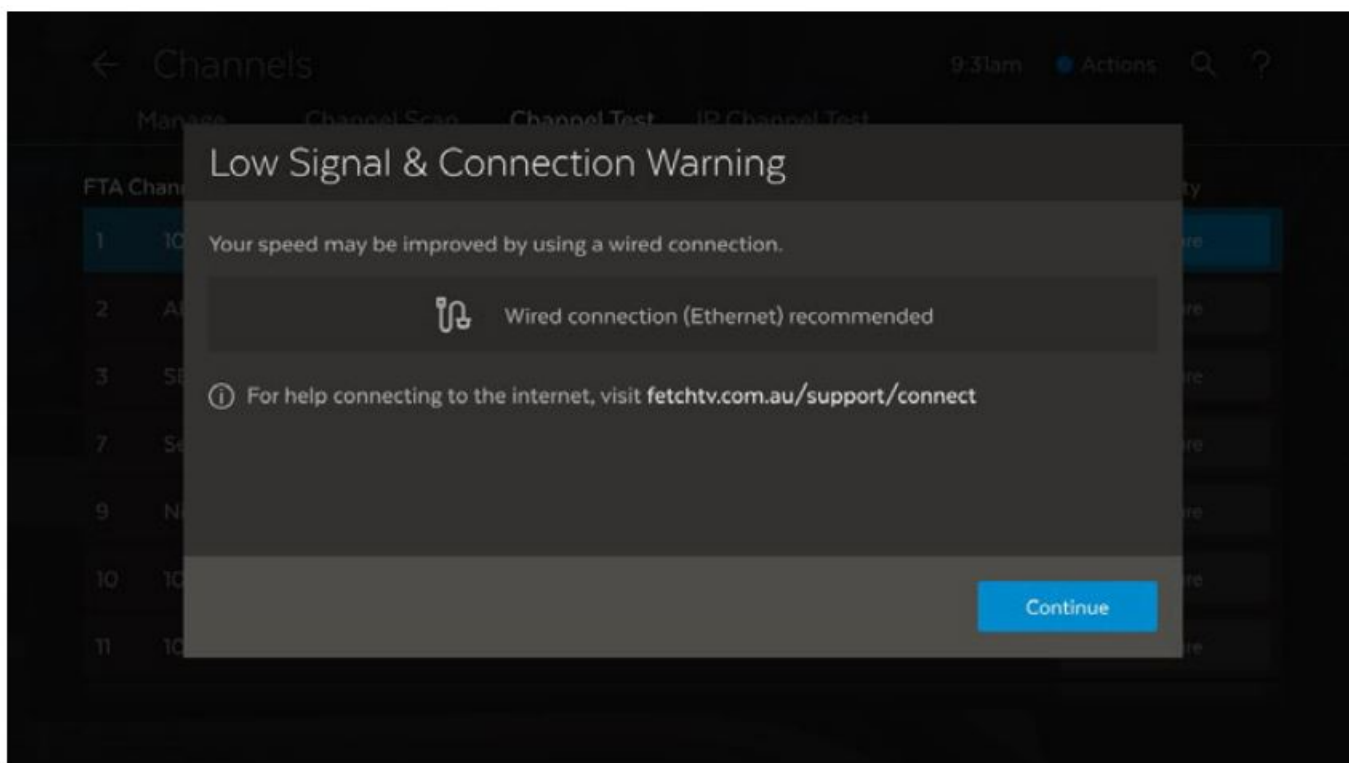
Channels

9:31am Actions

Manage Channel Scan Channel Test IP Channel Test

FTA Chan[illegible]

1 10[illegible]

2 A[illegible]

3 S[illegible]

7 S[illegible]

9 N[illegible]

10 10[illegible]

11 10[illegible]

Low Signal & Connection Warning

Your speed may be improved by using a wired connection.

Wired connection (Ethernet) recommended

For help connecting to the internet, visit fetchtv.com.au/support/connect

Continue